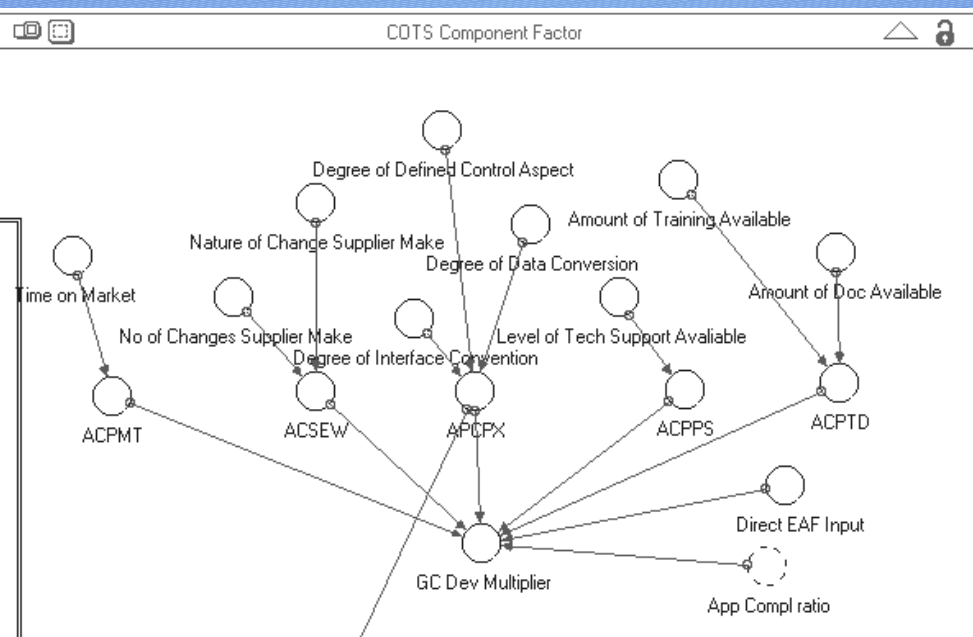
COTS Component Factor

Degree of Defined Control Aspect

Amount of Training Available

Nature of Change Supplier Make

Degree of Data Conversion

Amount of Doc Available

Time on Market

No of Changes Supplier Make

Level of Tech Support Avaliable

Degree of Interface Convention

ACPMT

ACSEW

APCPX

ACPPS

ACPTD

Direct EAF Input

GC Dev Multiplier

App Compl ratio